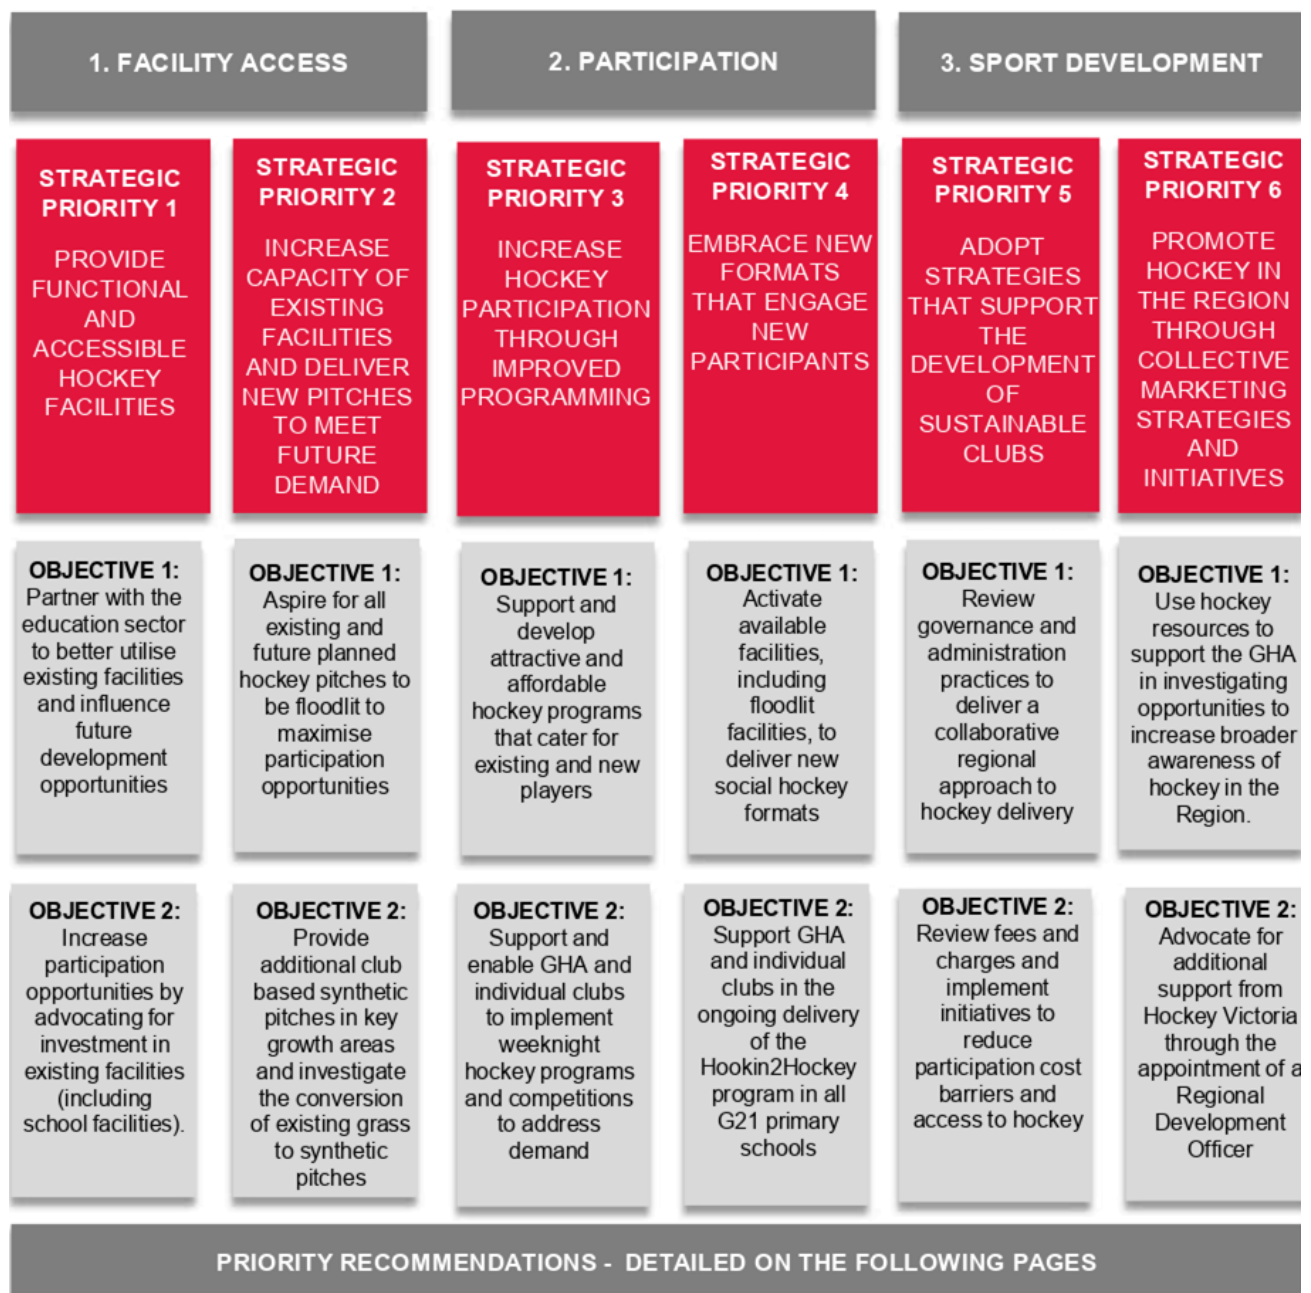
1. FACILITY ACCESS

2. PARTICIPATION

3. SPORT DEVELOPMENT

STRATEGIC PRIORITY 1

PROVIDE FUNCTIONAL AND ACCESSIBLE HOCKEY FACILITIES

STRATEGIC PRIORITY 2

INCREASE CAPACITY OF EXISTING FACILITIES AND DELIVER NEW PITCHES TO MEET FUTURE DEMAND

STRATEGIC PRIORITY 3

INCREASE HOCKEY PARTICIPATION THROUGH IMPROVED PROGRAMMING

STRATEGIC PRIORITY 4

EMBRACE NEW FORMATS THAT ENGAGE NEW PARTICIPANTS

STRATEGIC PRIORITY 5

ADOPT STRATEGIES THAT SUPPORT THE DEVELOPMENT OF SUSTAINABLE CLUBS

STRATEGIC PRIORITY 6

PROMOTE HOCKEY IN THE REGION THROUGH COLLECTIVE MARKETING STRATEGIES AND INITIATIVES

OBJECTIVE 1: Partner with the education sector to better utilise existing facilities and influence future development opportunities

OBJECTIVE 1: Aspire for all existing and future planned hockey pitches to be floodlit to maximise participation opportunities

OBJECTIVE 1: Support and develop attractive and affordable hockey programs that cater for existing and new players

OBJECTIVE 1: Activate available facilities, including floodlit facilities, to deliver new social hockey formats

OBJECTIVE 1: Review governance and administration practices to deliver a collaborative regional approach to hockey delivery

OBJECTIVE 1: Use hockey resources to support the GHA in investigating opportunities to increase broader awareness of hockey in the Region.

OBJECTIVE 2: Increase participation opportunities by advocating for investment in existing facilities (including school facilities).

OBJECTIVE 2: Provide additional club based synthetic pitches in key growth areas and investigate the conversion of existing grass to synthetic pitches

OBJECTIVE 2: Support and enable GHA and individual clubs to implement weeknight hockey programs and competitions to address demand

OBJECTIVE 2: Support GHA and individual clubs in the ongoing delivery of the Hookin2Hockey program in all G21 primary schools

OBJECTIVE 2: Review fees and charges and implement initiatives to reduce participation cost barriers and access to hockey

OBJECTIVE 2: Advocate for additional support from Hockey Victoria through the appointment of a Regional Development Officer

PRIORITY RECOMMENDATIONS - DETAILED ON THE FOLLOWING PAGES